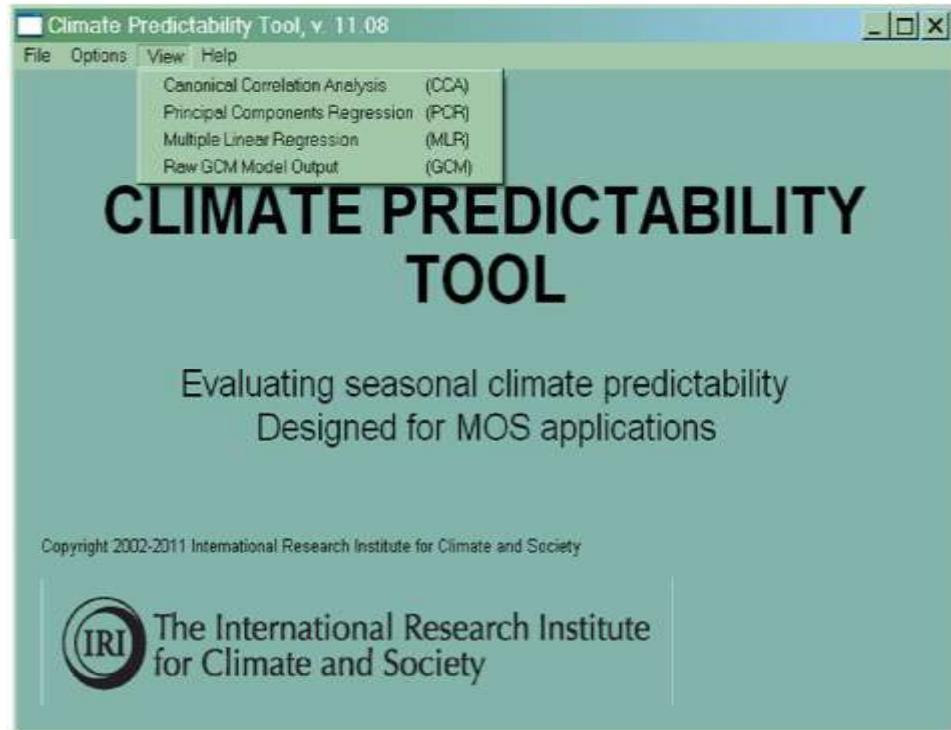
Climate Predictability Tool, v. 11.08

File Options View Help

Canonical Correlation Analysis (CCA)
Principal Components Regression (PCR)
Multiple Linear Regression (MLR)
Raw GCM Model Output (GCM)

CLIMATE PREDICTABILITY TOOL

Evaluating seasonal climate predictability
Designed for MOS applications

Copyright 2002-2011 International Research Institute for Climate and Society

IRI The International Research Institute for Climate and Society